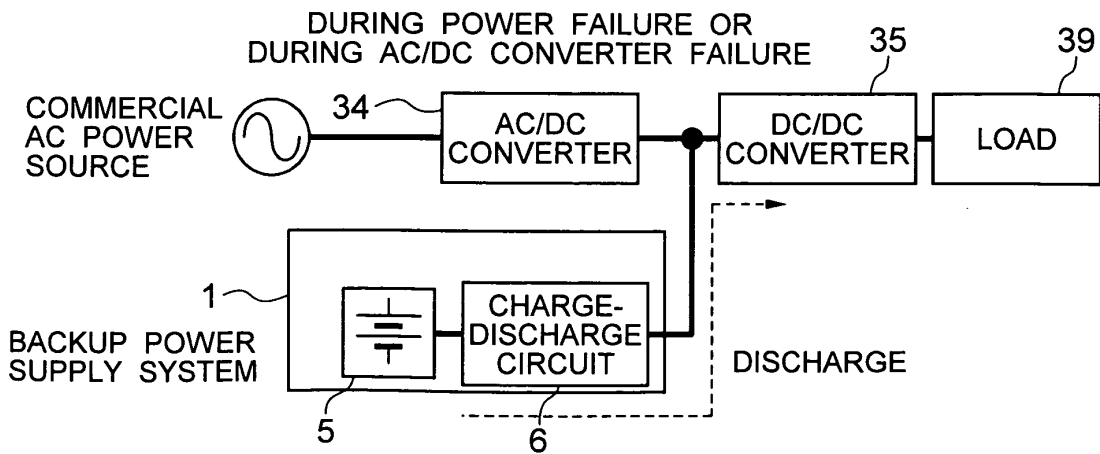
DURING POWER FAILURE OR DURING AC/DC CONVERTER FAILURE

COMMERCIAL AC POWER SOURCE

34

AC/DC CONVERTER

35

DC/DC CONVERTER

39

LOAD

1

BACKUP POWER SUPPLY SYSTEM

CHARGE-DISCHARGE CIRCUIT

DISCHARGE

5

6